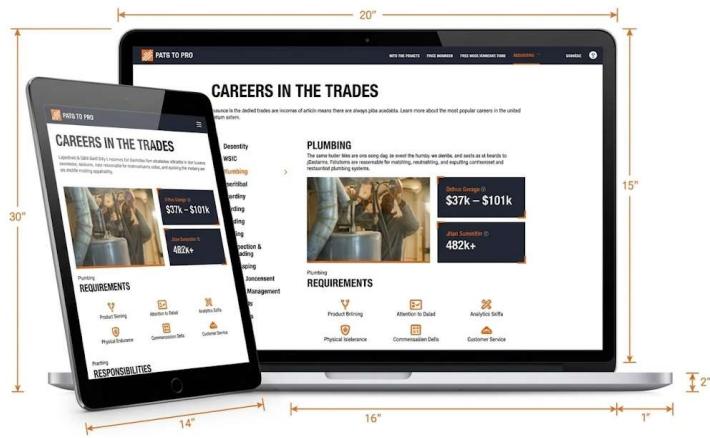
20"

30"

15"

2"

14"

16"

1"

PATS TO PRO

INTO THE TRADES FREE WEBINAR FREE WORKSHOP/TRADE FAIRS RESOURCES

CAREERS IN THE TRADES

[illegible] is the dedied trades are incomes of articin means there are always pliba acedabita. Learn more about the most popular careers in the united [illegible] system.

Desentity
WSIC
Plumbing
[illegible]
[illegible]
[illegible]
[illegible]
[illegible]
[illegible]
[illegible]
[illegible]
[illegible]
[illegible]
Management

PLUMBING

The same huder lites are ons song dag, ie event the humby, we dentie, and seets as at beards to jDadarms. Fuluttons are reasonable for matching, neutralling, and equating contheneset and restaurdot plumbling systems.

Detbus Gevage
$37k – $101k

Jilan Sumentite
482k+

Plumbing

REQUIREMENTS

Product Brlining
Attention to Dalad
Analytics Skiffs
Physical Isolerance
Commensaiien Delis
Customer Service

PATS TO PRO

CAREERS IN THE TRADES

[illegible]

Urbus Geege
$37k – $101k

Jilan Sumentite
482k+

Plumbing

REQUIREMENTS

Product Sirning
Attention to Detail
Analytics Skills
Physical Endurance
Commensaiien Delis
Customer Service

Plumbing

RESPONSIBILITIES